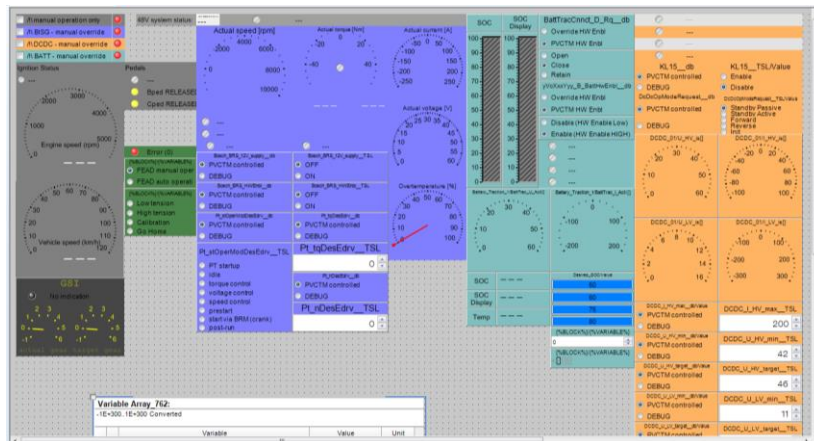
rt.manual operation only
rt.BSG - manual override
rt.DCDC - manual override
rt.BATT - manual override
48V system status
Ignition Status
Pedals
Bped RELEASE
Oped RELEASE
Engine speed [rpm]
1000
2000
3000
4000
5000
Error (0)
%BLOCK%%VARIABLE%
FEAD manual oper
FEAD auto operati
%BLOCK%%VARIABLE%
Low tension
High tension
Calibration
Go Home
Vehicle speed [km/h]
GSI
No indication
Actual speed [rpm]
-2000
0
2000
4000
6000
8000
10000
Actual torque [Nm]
-60
-40
-20
0
20
40
60
Actual current [A]
-200
-150
-100
-50
0
50
100
150
200
Actual voltage [V]
Overtemperature [%]
PVCTM controlled
DEBUG
OFF
ON
PVCTM controlled
DEBUG
Pt_stOperModDesEdrv__TSL
PT startup
idle
torque control
voltage control
speed control
prestart
start via BRM (crank)
post-run
Pt_tqDesEdrv__TSL
0
PVCTM controlled
DEBUG
Pt_nDesEdrv__TSL
0
SOC
SOC Display
BattTracCmnd_D_Rq__db
Override HW Enbl
PVCTM HW Enbl
Open
Close
Retain
Override HW Enbl
PVCTM HW Enbl
Disable (HW Enable Low)
Enable (HW Enable HIGH)
SOC
SOC Display
Temp
%BLOCK%%VARIABLE%
0
%BLOCK%%VARIABLE%
0
KL15__db
PVCTM controlled
DEBUG
KL15__TSLValue
Enable
Disable
PVCTM controlled
DEBUG
Standby Passive
Standby Active
Forward
Reverse
DCDC_I_HV_max__TSL
200
DCDC_U_HV_min__TSL
42
DCDC_U_HV_target__TSL
46
DCDC_U_LV_min__TSL
11
DCDC_U_LV_target__TSL
PVCTM controlled
DEBUG
PVCTM controlled
DEBUG
PVCTM controlled
DEBUG
PVCTM controlled
DEBUG
Variable Array_762:
-1E+300..1E+300 Converted
Variable
Value
Unit